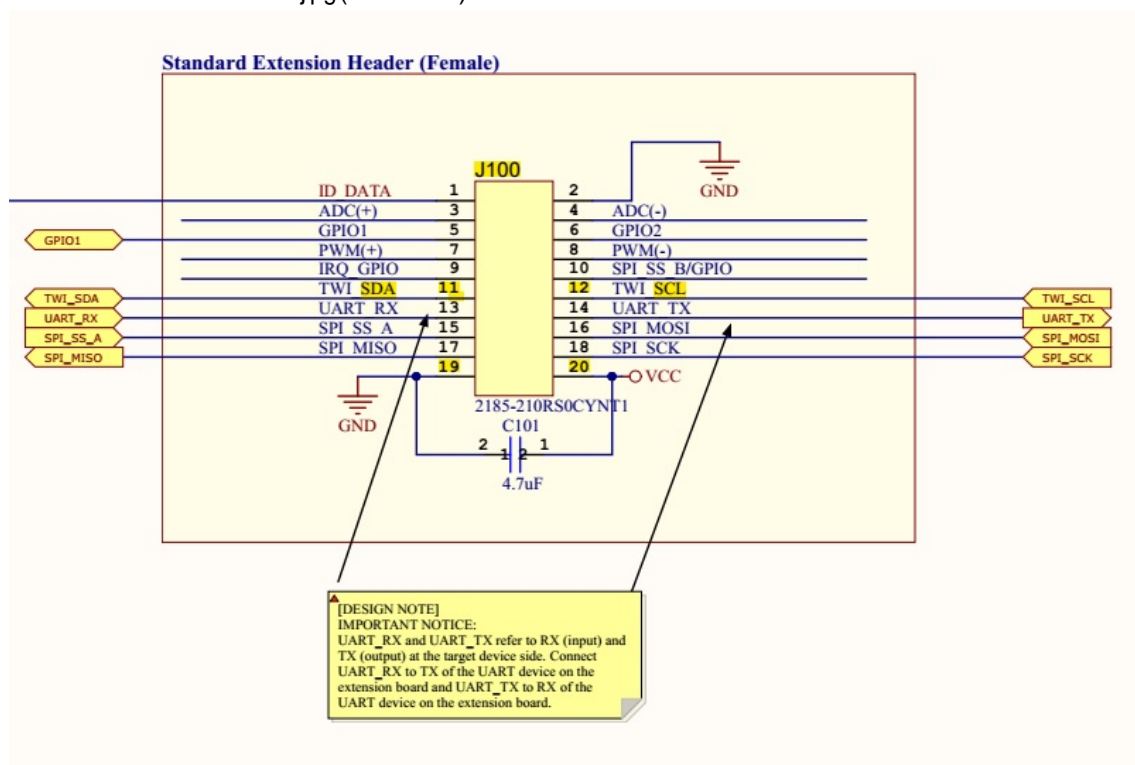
jpg (

Standard Extension Header (Female)

J100

ID DATA 1
2
GND
ADC(+) 3
4 ADC(-)
GPIO1
GPIO1 5
6 GPIO2
PWM(+) 7
8 PWM(-)
IRQ GPIO 9
10 SPI SS B/GPIO
TWI_SDA
TWI SDA 11
12 TWI SCL
TWI_SCL
UART_RX
UART RX 13
14 UART TX
UART_TX
SPI_SS_A
SPI SS A 15
16 SPI MOSI
SPI_MOSI
SPI_MISO
SPI MISO 17
18 SPI SCK
SPI_SCK
19
20
VCC
GND
2185-210RS0CYNT1
C101
2 1 2 1
4.7uF

[DESIGN NOTE]
IMPORTANT NOTICE:
UART_RX and UART_TX refer to RX (input) and TX (output) at the target device side. Connect UART_RX to TX of the UART device on the extension board and UART_TX to RX of the UART device on the extension board.